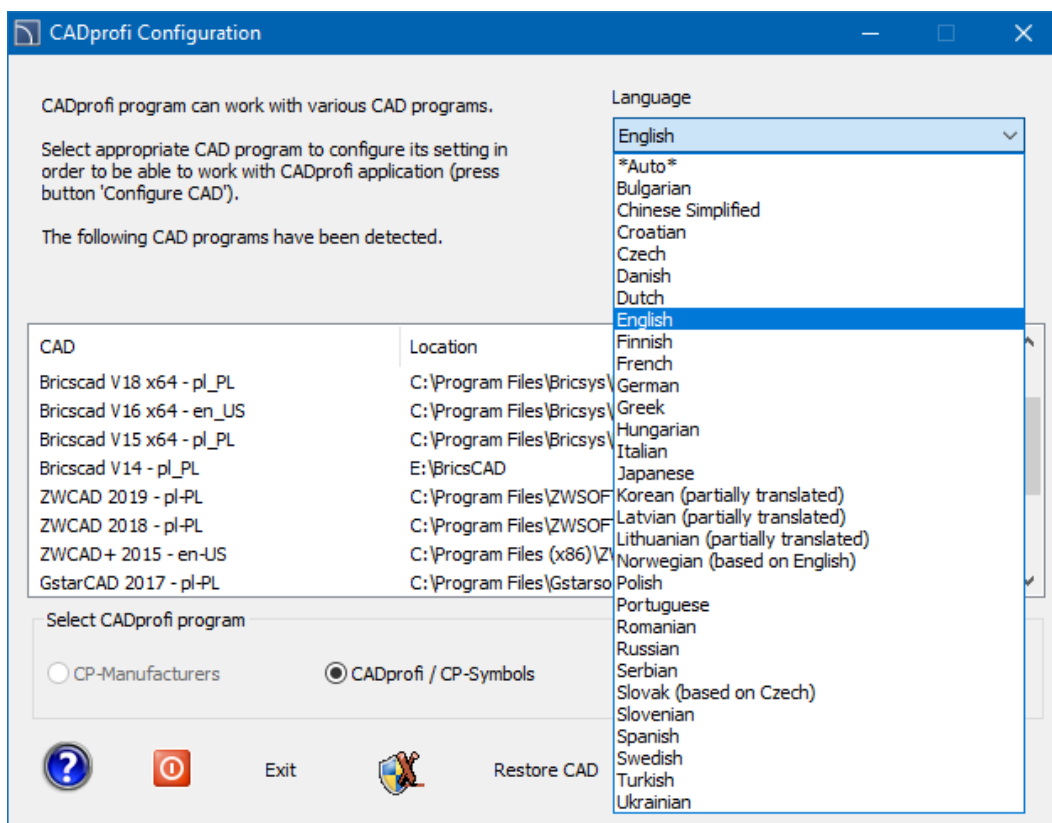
CADprofi Configuration

CADprofi program can work with various CAD programs.

Select appropriate CAD program to configure its setting in order to be able to work with CADprofi application (press button 'Configure CAD').

The following CAD programs have been detected.

Language

English

*Auto*
Bulgarian
Chinese Simplified
Croatian
Czech
Danish
Dutch
English
Finnish
French
German
Greek
Hungarian
Italian
Japanese
Korean (partially translated)
Latvian (partially translated)
Lithuanian (partially translated)
Norwegian (based on English)
Polish
Portuguese
Romanian
Russian
Serbian
Slovak (based on Czech)
Slovenian
Spanish
Swedish
Turkish
Ukrainian

| CAD | Location |
|---|---|
| Bricscad V18 x64 - pl_PL | C:\Program Files\Bricsys\ |
| Bricscad V16 x64 - en_US | C:\Program Files\Bricsys\ |
| Bricscad V15 x64 - pl_PL | C:\Program Files\Bricsys\ |
| Bricscad V14 - pl_PL | E:\BricsCAD |
| ZWCAD 2019 - pl-PL | C:\Program Files\ZWSOFT |
| ZWCAD 2018 - pl-PL | C:\Program Files\ZWSOFT |
| ZWCAD+ 2015 - en-US | C:\Program Files (x86)\ZV |
| GstarCAD 2017 - pl-PL | C:\Program Files\Gstarso |

Select CADprofi program

CP-Manufacturers

CADprofi / CP-Symbols

Exit

Restore CAD